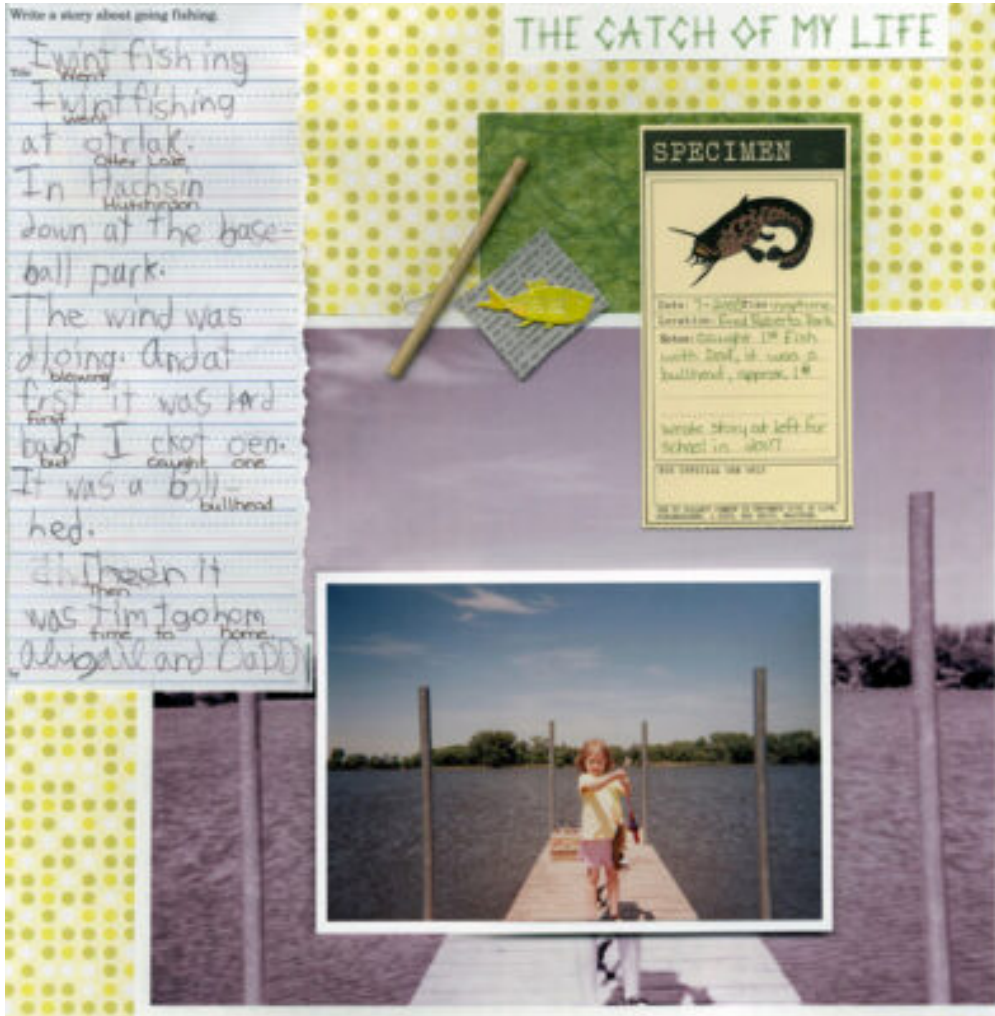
Write a story about going fishing.

Iwint fishing
went

Iwintfishing
went
at otrlak.
Otter Lake
In Hachsin
Hutchinson
down at the baseball park.
The wind was dloing. Andat
blowing
frst it was hrd
first
bubt I ckot oen.
but caught one
It was a bollhed.
bullhead
Thedn it
Then
was tim to go hom
time to home.
Abigail and DaDD

THE CATCH OF MY LIFE

SPECIMEN

Date: 7-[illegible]
Location: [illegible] Roberts Park
Notes: Caught 1st fish with Dad, it was a bullhead, approx. 1#

wrote story at left for school in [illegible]

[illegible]

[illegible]